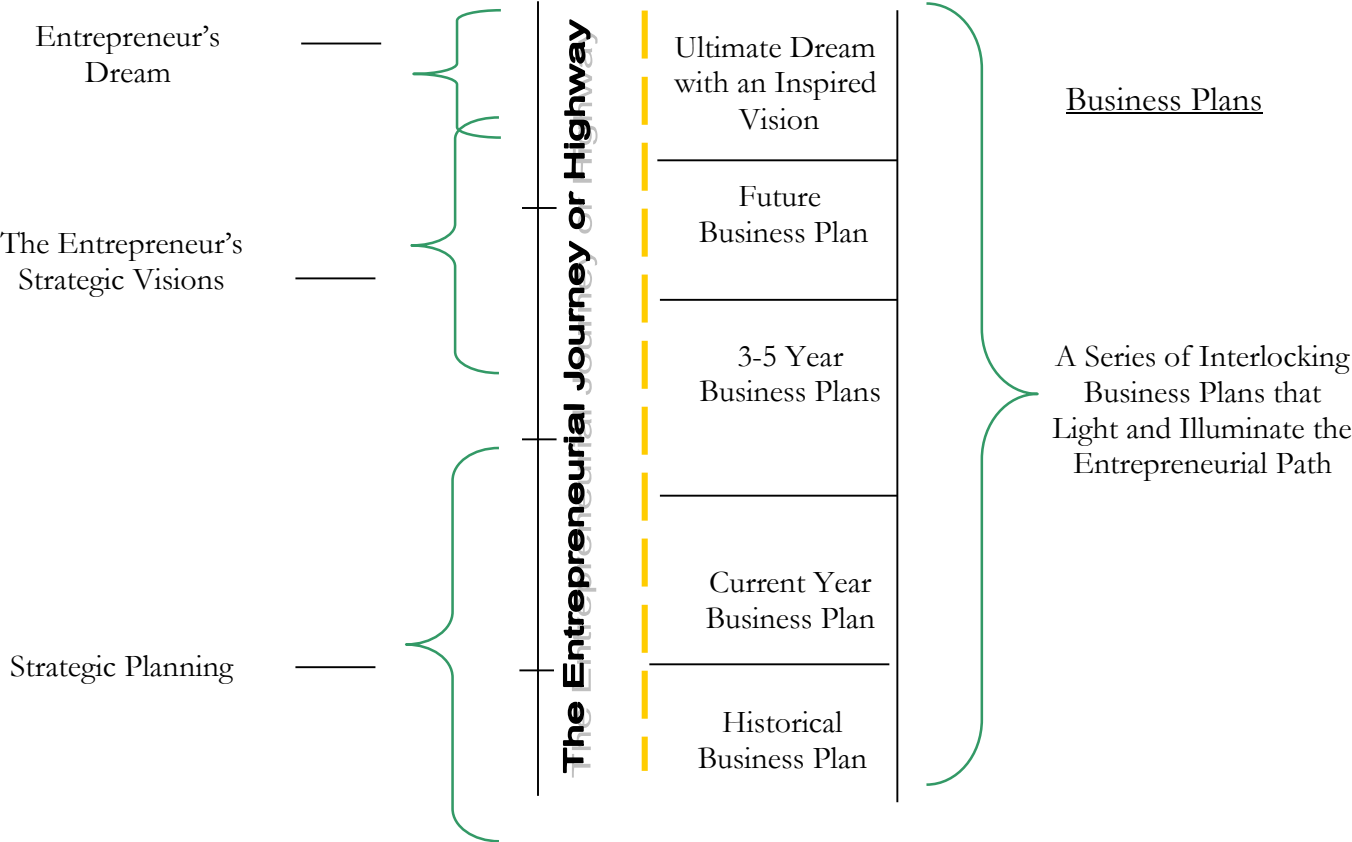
Entrepreneur's Dream

The Entrepreneur's Strategic Visions

Strategic Planning

The Entrepreneurial Journey or Highway

Ultimate Dream with an Inspired Vision

Future Business Plan

3-5 Year Business Plans

Current Year Business Plan

Historical Business Plan

Business Plans

A Series of Interlocking Business Plans that Light and Illuminate the Entrepreneurial Path